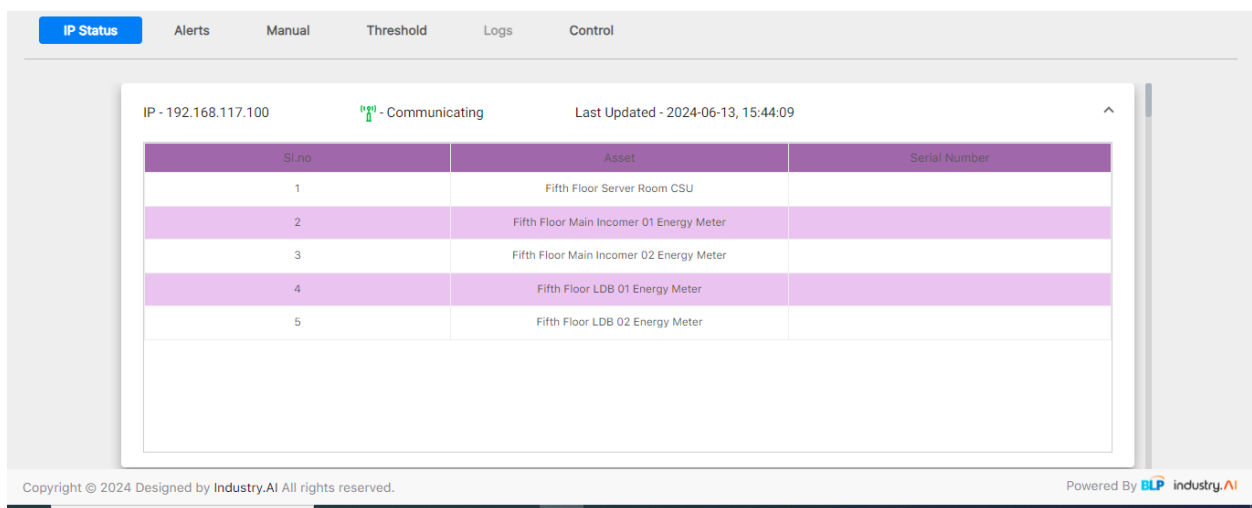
IP Status Alerts Manual Threshold Logs Control

IP - 192.168.117.100 - Communicating Last Updated - 2024-06-13, 15:44:09

| Sl.no | Asset | Serial Number |
|---|---|---|
| 1 | Fifth Floor Server Room CSU | |
| 2 | Fifth Floor Main Incomer 01 Energy Meter | |
| 3 | Fifth Floor Main Incomer 02 Energy Meter | |
| 4 | Fifth Floor LDB 01 Energy Meter | |
| 5 | Fifth Floor LDB 02 Energy Meter | |

Copyright © 2024 Designed by Industry.AI All rights reserved.

Powered By BLP industry.AI